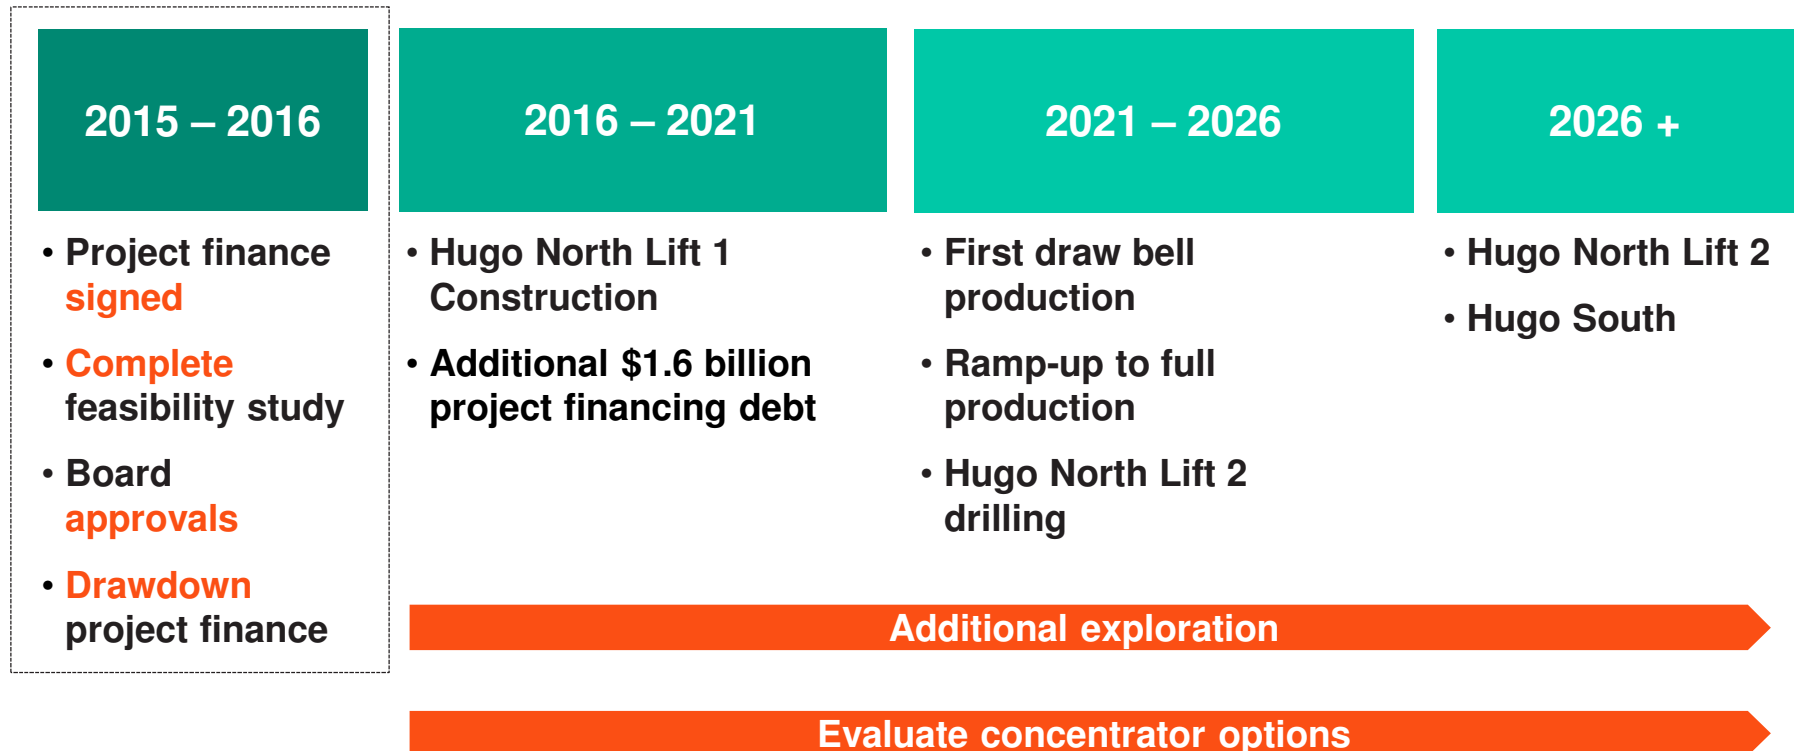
2015 – 2016

• Project finance signed
• Complete feasibility study
• Board approvals
• Drawdown project finance

2016 – 2021

• Hugo North Lift 1 Construction
• Additional $1.6 billion project financing debt

2021 – 2026

• First draw bell production
• Ramp-up to full production
• Hugo North Lift 2 drilling

2026 +

• Hugo North Lift 2
• Hugo South

Additional exploration

Evaluate concentrator options